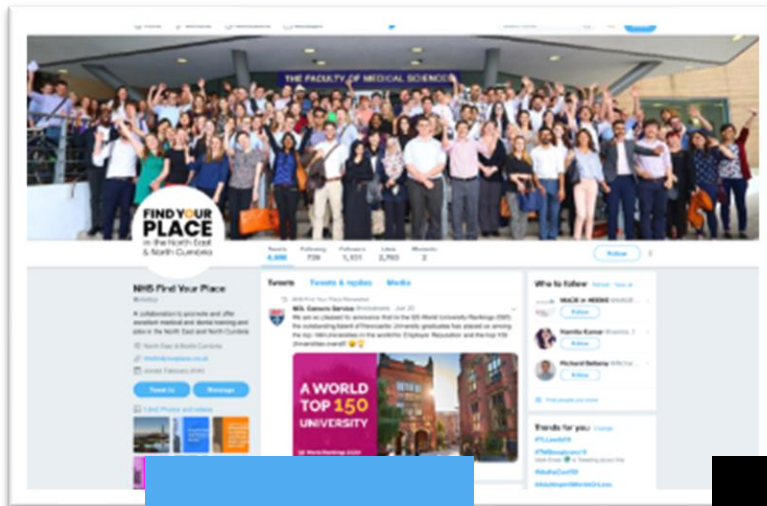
THE FACULTY OF MEDICAL SCIENCES

FIND YOUR PLACE in the North East & North Cumbria

Tweets 4,698 Following 739 Followers 1,151 Likes 2,793 Moments 2

Follow

NHS Find Your Place
@nhsfyp

A collaboration to promote and offer excellent medical and dental training and jobs in the North East and North Cumbria

North East & North Cumbria
nhsfindyourplace.co.uk
Joined February 2016

Tweet to Message

1,848 Photos and videos

Tweets Tweets & replies Media

NHS Find Your Place Retweeted
NCL Careers Service @ncluni · Jun 20
We are so pleased to announce that in the QS World University Rankings (QS) the outstanding talent of Newcastle University graduates has placed us among the top 150 universities in the world for Employer Reputation and the top 100 Universities overall!

A WORLD TOP 150 UNIVERSITY

Who to follow · Refresh · View all
Follow
Follow
Follow

Find people you know

Trends for you · Change